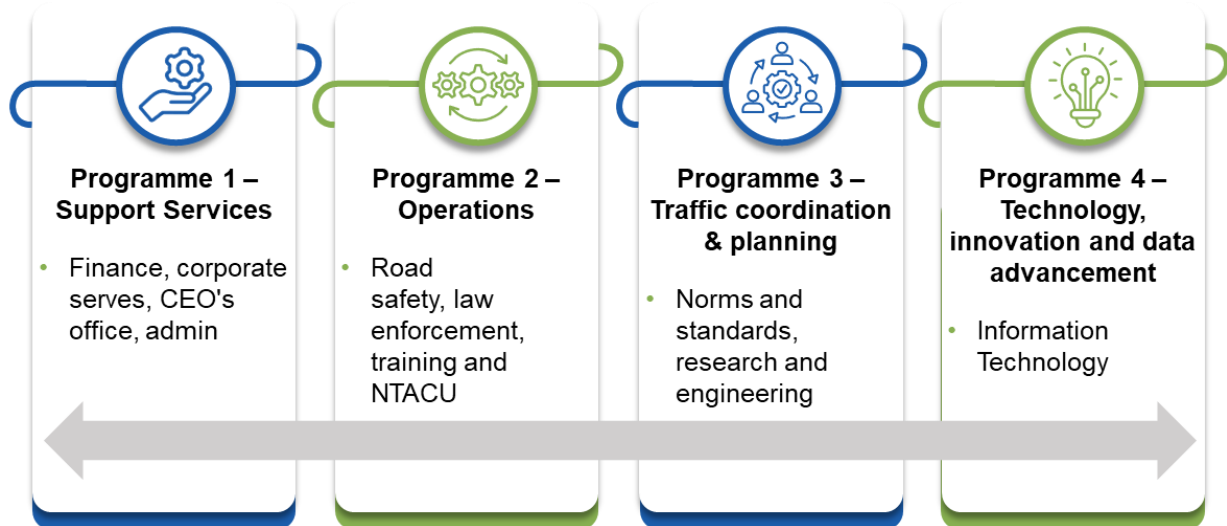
Programme 1 – Support Services

• Finance, corporate serves, CEO's office, admin

Programme 2 – Operations

• Road safety, law enforcement, training and NTACU

Programme 3 – Traffic coordination & planning

• Norms and standards, research and engineering

Programme 4 – Technology, innovation and data advancement

• Information Technology